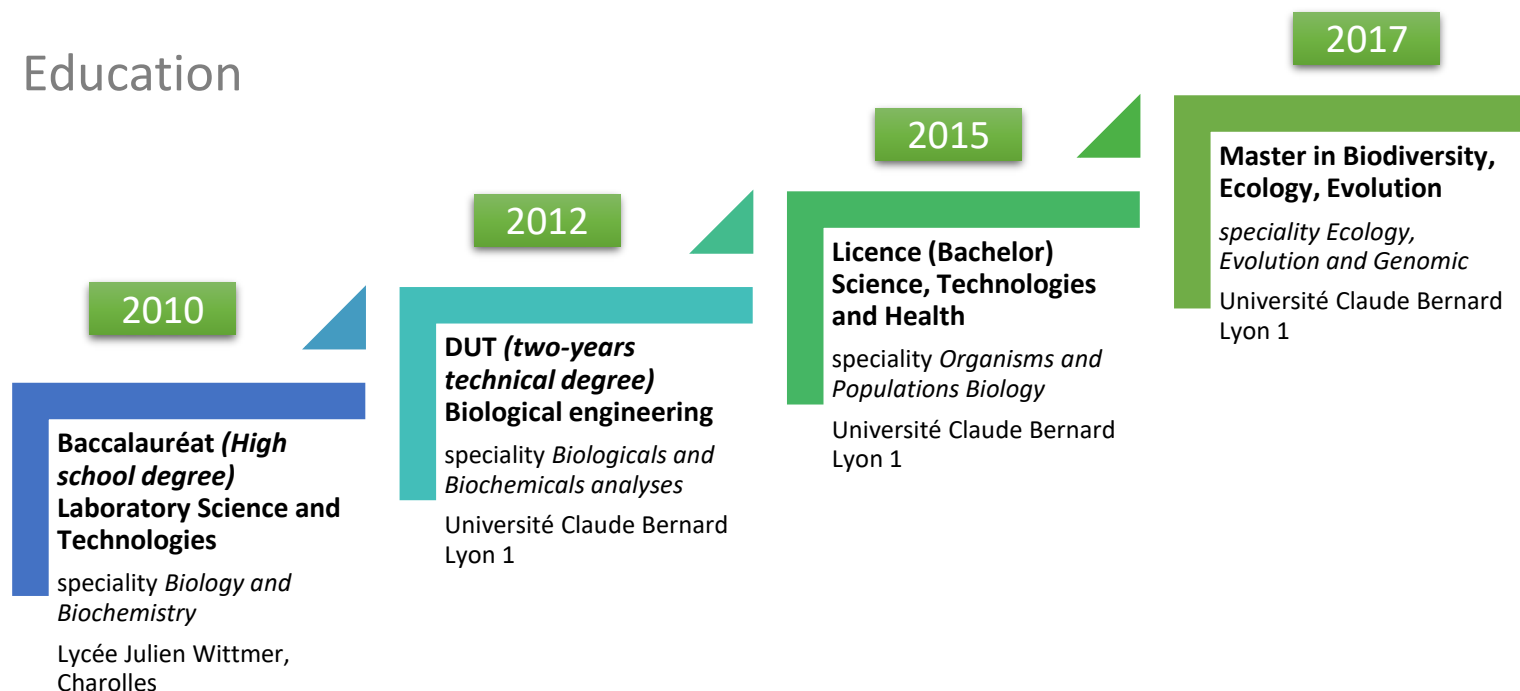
Education

2010

Baccalauréat *(High school degree)* Laboratory Science and Technologies

speciality *Biology and Biochemistry*

Lycée Julien Wittmer, Charolles

2012

DUT *(two-years technical degree)* Biological engineering

speciality *Biologicals and Biochemicals analyses*

Université Claude Bernard Lyon 1

2015

Licence (Bachelor) Science, Technologies and Health

speciality *Organisms and Populations Biology*

Université Claude Bernard Lyon 1

2017

Master in Biodiversity, Ecology, Evolution

*speciality Ecology, Evolution and Genomic*

Université Claude Bernard Lyon 1